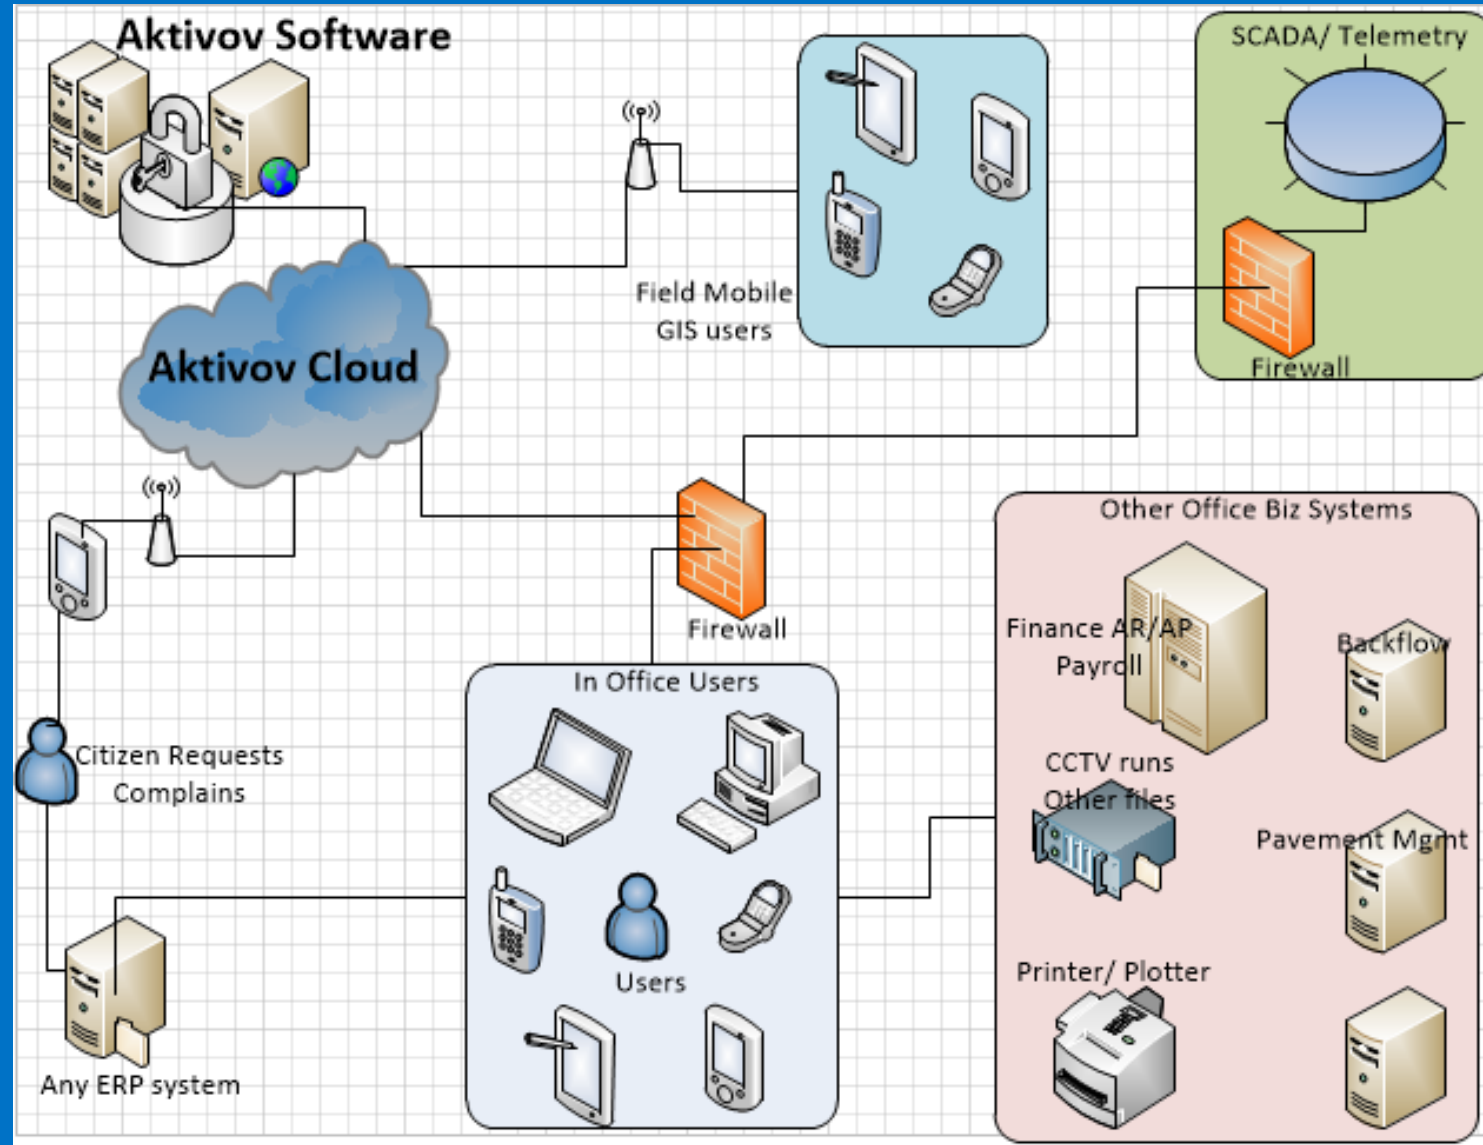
Aktivov Software

Field Mobile GIS users

SCADA/ Telemetry

Firewall

Aktivov Cloud

Firewall

Other Office Biz Systems

Finance AR/AP Payroll

Backflow

In Office Users

Citizen Requests Complains

CCTV runs Other files

Pavement Mgmt

Users

Printer/ Plotter

Any ERP system